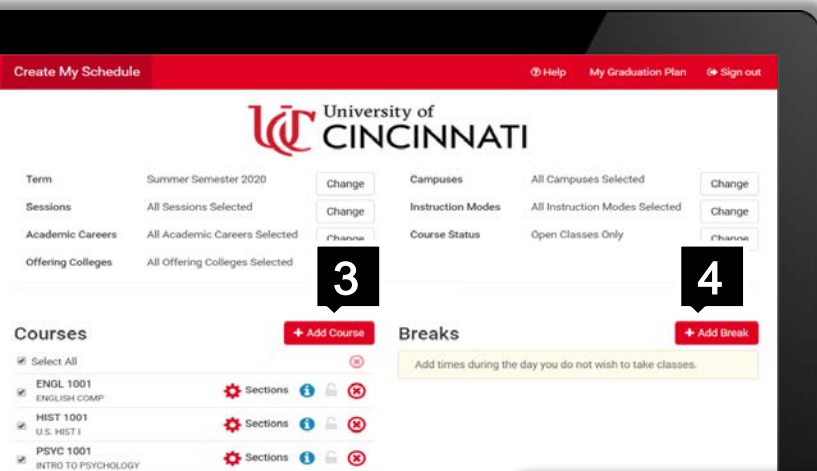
Create My Schedule

Help My Graduation Plan Sign out

UC University of CINCINNATI

Term Summer Semester 2020 Change
Sessions All Sessions Selected Change
Academic Careers All Academic Careers Selected Change
Offering Colleges All Offering Colleges Selected

Campuses All Campuses Selected Change
Instruction Modes All Instruction Modes Selected Change
Course Status Open Classes Only Change

3

4

Courses + Add Course

Select All

ENGL 1001
ENGLISH COMP
Sections

HIST 1001
U.S. HIST I
Sections

PSYC 1001
INTRO TO PSYCHOLOGY
Sections

Breaks + Add Break

Add times during the day you do not wish to take classes.